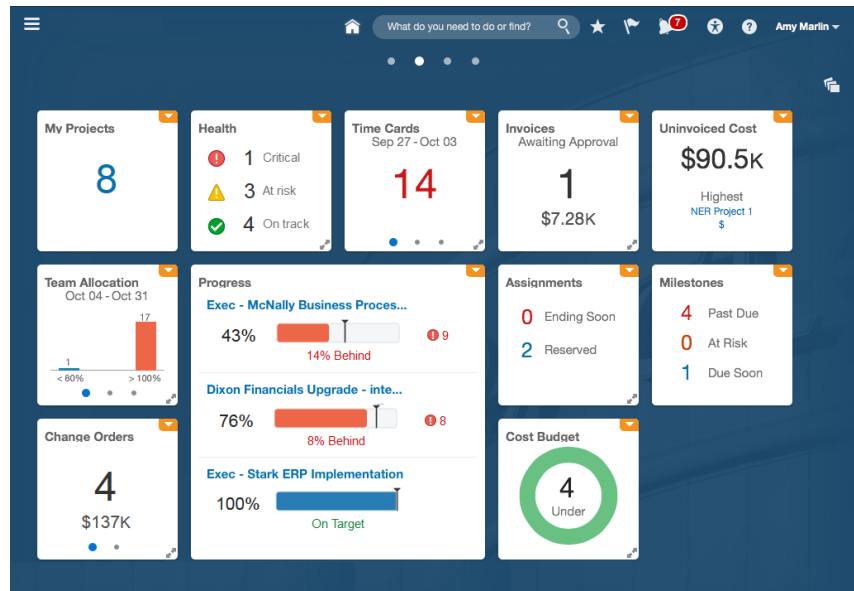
What do you need to do or find?

7

Amy Marlin

My Projects

8

Health

1 Critical

3 At risk

4 On track

Time Cards

Sep 27 - Oct 03

14

Invoices

Awaiting Approval

1

$7.28K

Uninvoiced Cost

$90.5K

Highest

NER Project 1

$

Team Allocation

Oct 04 - Oct 31

1

17

< 80%

> 100%

Progress

Exec - McNally Business Proces...

43%

9

14% Behind

Dixon Financials Upgrade - inte...

76%

8

8% Behind

Exec - Stark ERP Implementation

100%

On Target

Assignments

0 Ending Soon

2 Reserved

Milestones

4 Past Due

0 At Risk

1 Due Soon

Change Orders

4

$137K

Cost Budget

4

Under